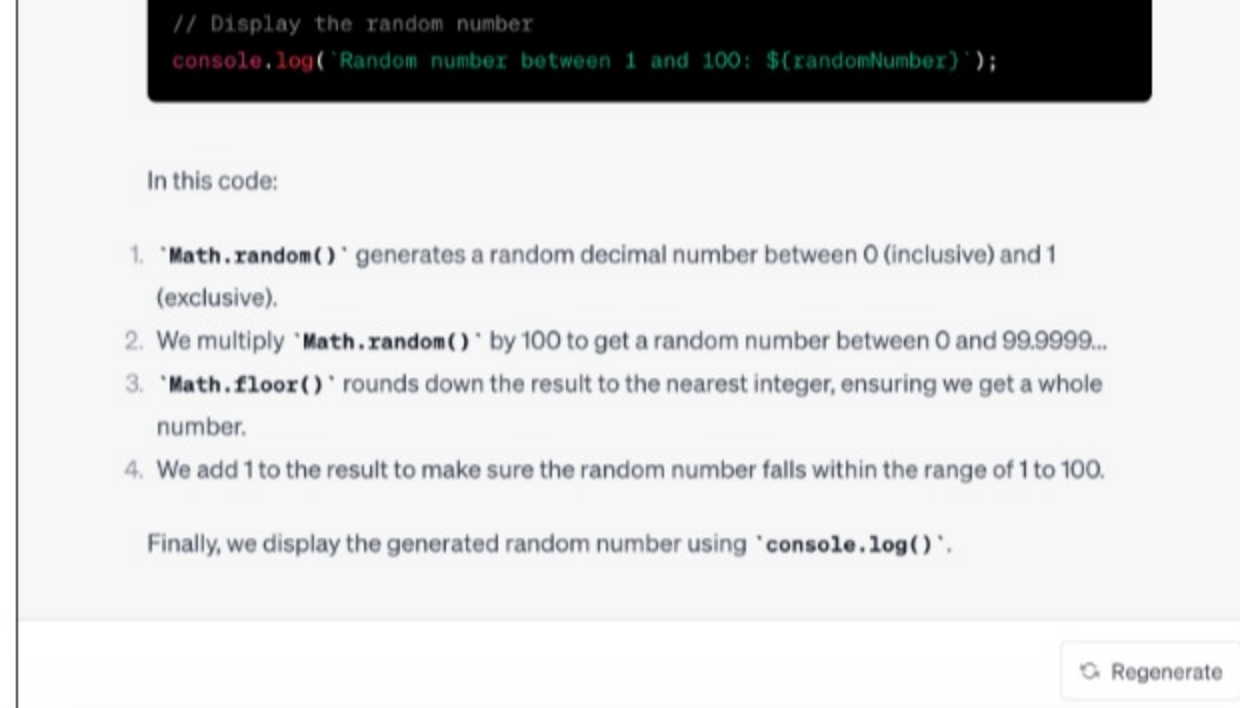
// Display the random number
console.log(`Random number between 1 and 100: ${randomNumber}`);

In this code:

1. `Math.random()` generates a random decimal number between 0 (inclusive) and 1 (exclusive).
2. We multiply `Math.random()` by 100 to get a random number between 0 and 99.9999...
3. `Math.floor()` rounds down the result to the nearest integer, ensuring we get a whole number.
4. We add 1 to the result to make sure the random number falls within the range of 1 to 100.

Finally, we display the generated random number using `console.log()`.

Regenerate